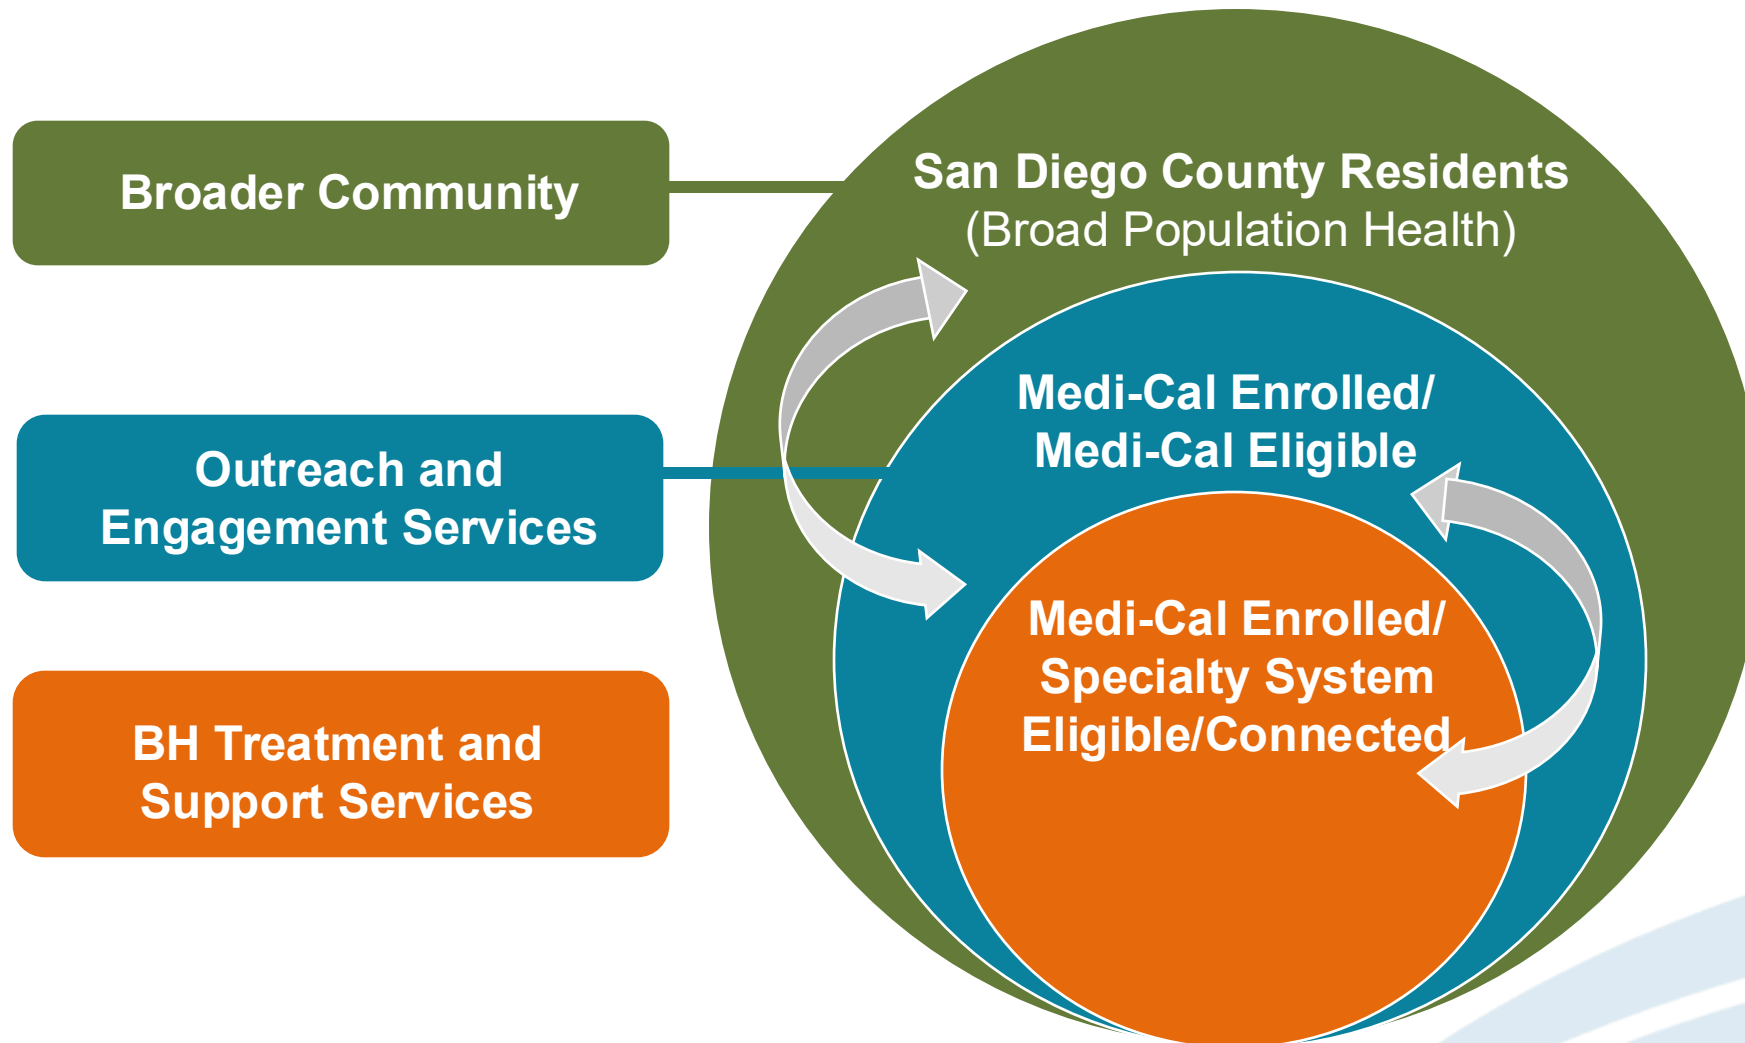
Broader Community

Outreach and Engagement Services

BH Treatment and Support Services

San Diego County Residents
(Broad Population Health)

Medi-Cal Enrolled/
Medi-Cal Eligible

Medi-Cal Enrolled/
Specialty System
Eligible/Connected